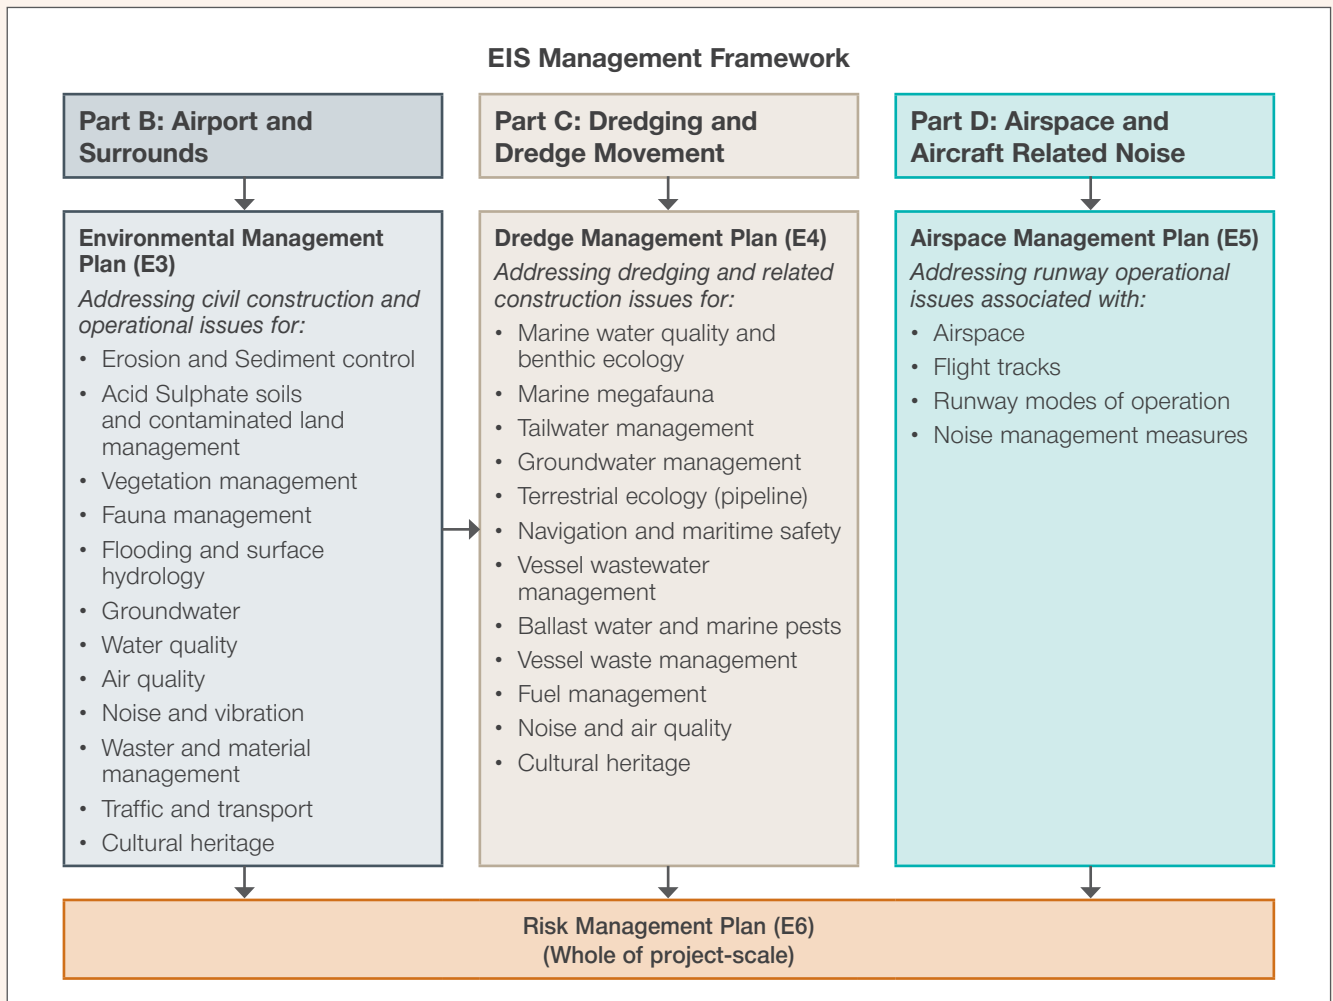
EIS Management Framework

Part B: Airport and Surrounds

Environmental Management Plan (E3)

*Addressing civil construction and operational issues for:*

- Erosion and Sediment control
- Acid Sulphate soils and contaminated land management
- Vegetation management
- Fauna management
- Flooding and surface hydrology
- Groundwater
- Water quality
- Air quality
- Noise and vibration
- Waster and material management
- Traffic and transport
- Cultural heritage

Part C: Dredging and Dredge Movement

Dredge Management Plan (E4)

*Addressing dredging and related construction issues for:*

- Marine water quality and benthic ecology
- Marine megafauna
- Tailwater management
- Groundwater management
- Terrestrial ecology (pipeline)
- Navigation and maritime safety
- Vessel wastewater management
- Ballast water and marine pests
- Vessel waste management
- Fuel management
- Noise and air quality
- Cultural heritage

Part D: Airspace and Aircraft Related Noise

Airspace Management Plan (E5)

*Addressing runway operational issues associated with:*

- Airspace
- Flight tracks
- Runway modes of operation
- Noise management measures

Risk Management Plan (E6)
(Whole of project-scale)